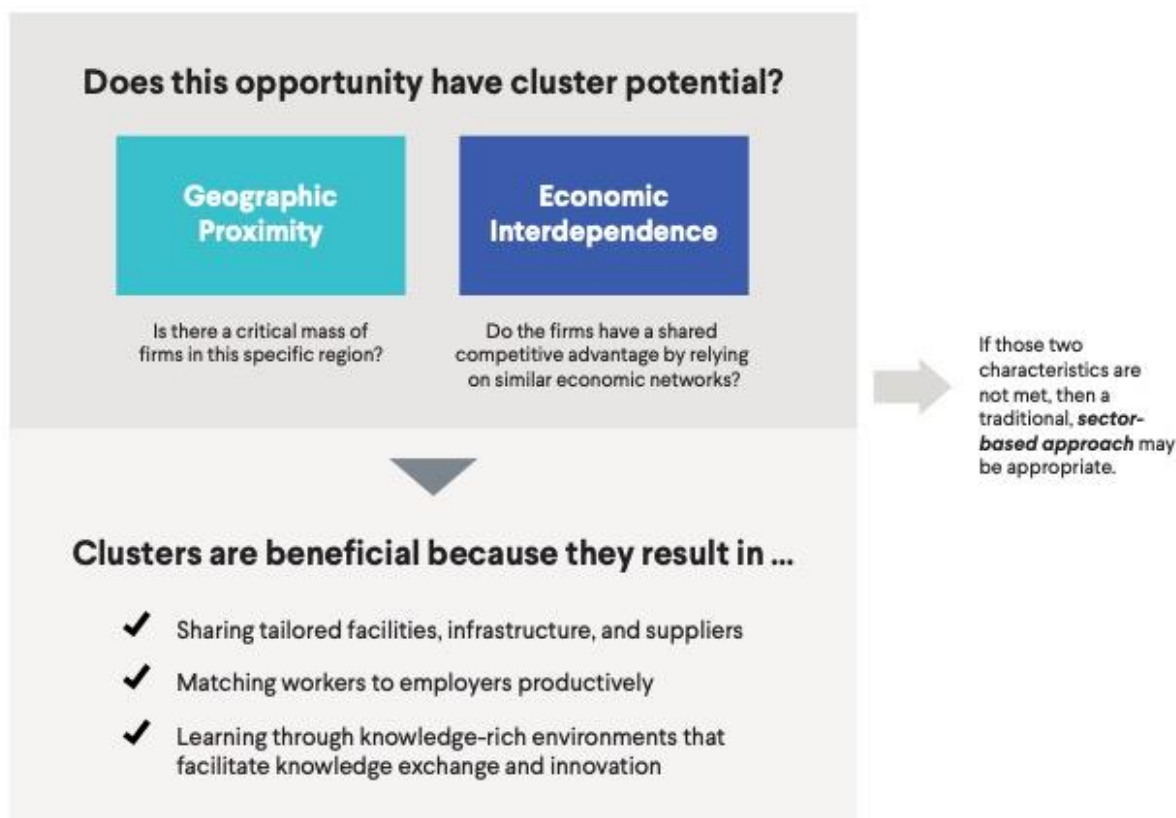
Does this opportunity have cluster potential?

Geographic Proximity

Is there a critical mass of firms in this specific region?

Economic Interdependence

Do the firms have a shared competitive advantage by relying on similar economic networks?

If those two characteristics are not met, then a traditional, ***sector-based approach*** may be appropriate.

Clusters are beneficial because they result in ...

✔ Sharing tailored facilities, infrastructure, and suppliers

✔ Matching workers to employers productively

✔ Learning through knowledge-rich environments that facilitate knowledge exchange and innovation